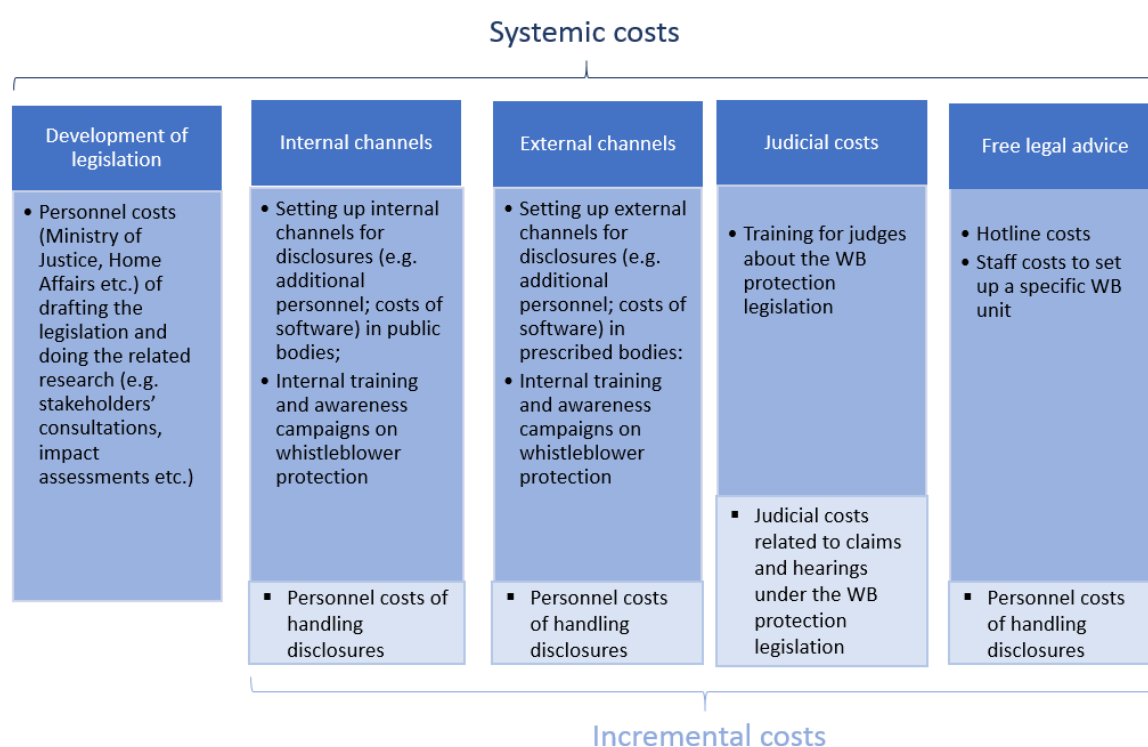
Systemic costs

Development of legislation

• Personnel costs (Ministry of Justice, Home Affairs etc.) of drafting the legislation and doing the related research (e.g. stakeholders' consultations, impact assessments etc.)

Internal channels

• Setting up internal channels for disclosures (e.g. additional personnel; costs of software) in public bodies;
• Internal training and awareness campaigns on whistleblower protection

▪ Personnel costs of handling disclosures

External channels

• Setting up external channels for disclosures (e.g. additional personnel; costs of software) in prescribed bodies:
• Internal training and awareness campaigns on whistleblower protection

▪ Personnel costs of handling disclosures

Judicial costs

• Training for judges about the WB protection legislation

▪ Judicial costs related to claims and hearings under the WB protection legislation

Free legal advice

• Hotline costs
• Staff costs to set up a specific WB unit

▪ Personnel costs of handling disclosures

Incremental costs